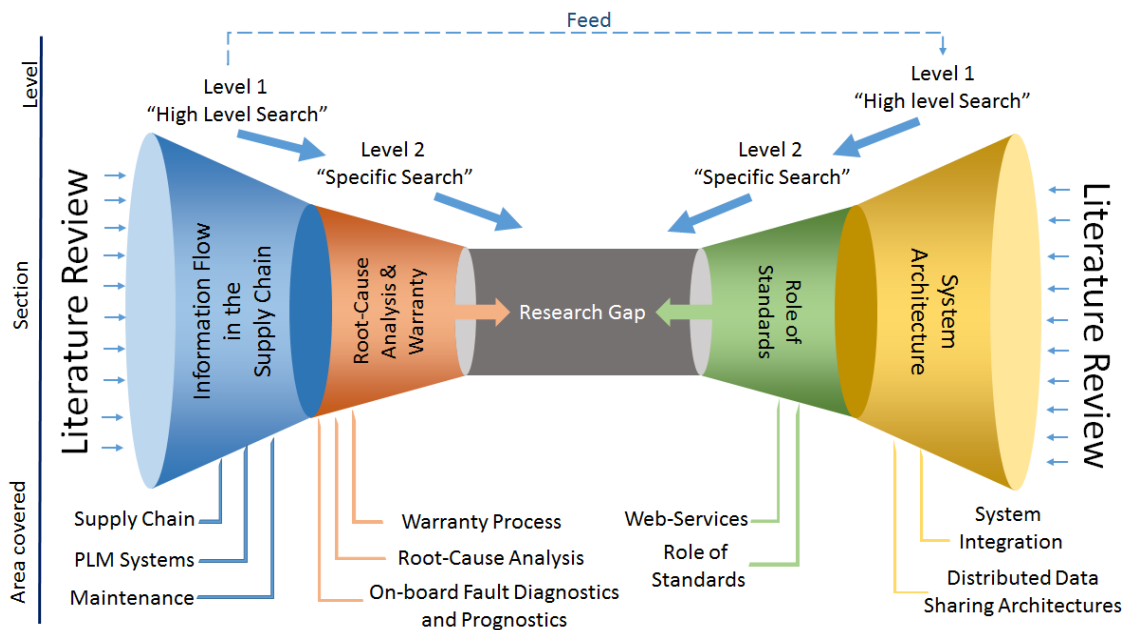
Feed

Level

Section

Area covered

Level 1
"High Level Search"

Level 2
"Specific Search"

Level 1
"High level Search"

Level 2
"Specific Search"

Literature Review

Information Flow in the Supply Chain

Root-Cause Analysis & Warranty

Research Gap

Role of Standards

System Architecture

Literature Review

Supply Chain

PLM Systems

Maintenance

Warranty Process

Root-Cause Analysis

On-board Fault Diagnostics and Prognostics

Web-Services

Role of Standards

System Integration

Distributed Data Sharing Architectures